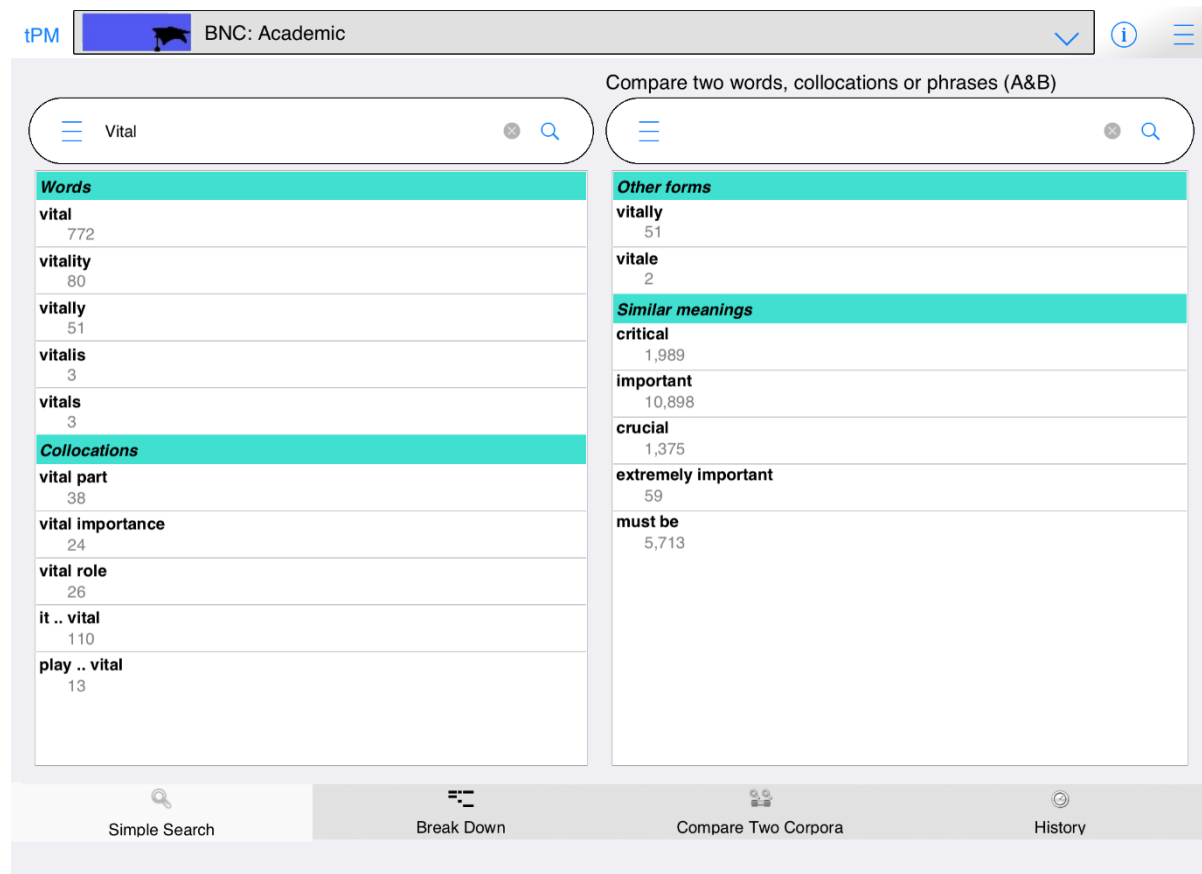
tPM BNC: Academic

Compare two words, collocations or phrases (A&B)

Vital

| Words |
|---|
| vital 772 |
| vitality 80 |
| vitally 51 |
| vitalis 3 |
| vitals 3 |

| Collocations |
|---|
| vital part 38 |
| vital importance 24 |
| vital role 26 |
| it .. vital 110 |
| play .. vital 13 |

| Other forms |
|---|
| vitally 51 |
| vitale 2 |

| Similar meanings |
|---|
| critical 1,989 |
| important 10,898 |
| crucial 1,375 |
| extremely important 59 |
| must be 5,713 |

Simple Search Break Down Compare Two Corpora History